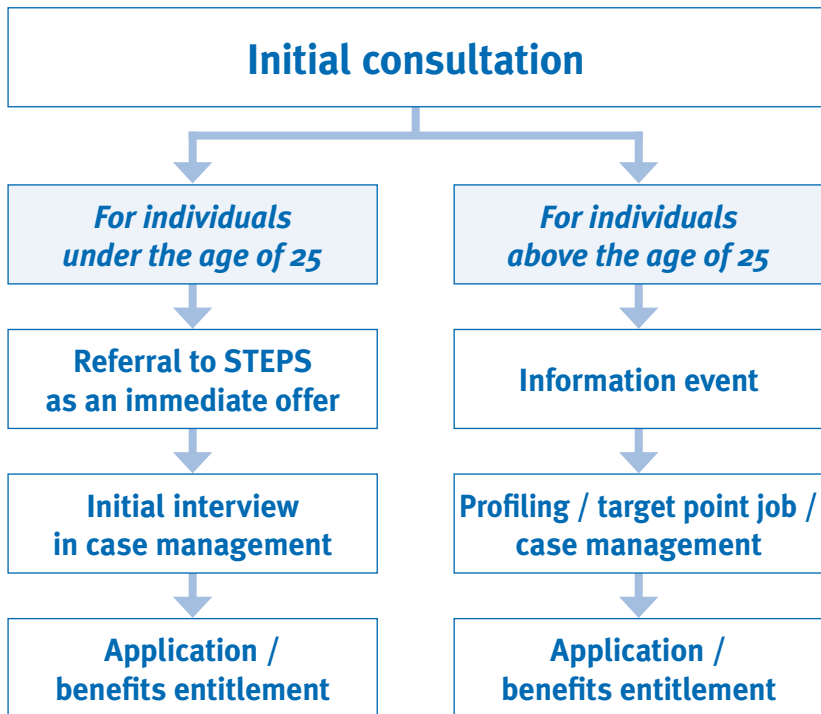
Initial consultation

For individuals under the age of 25

Referral to STEPS as an immediate offer

Initial interview in case management

Application / benefits entitlement

For individuals above the age of 25

Information event

Profiling / target point job / case management

Application / benefits entitlement